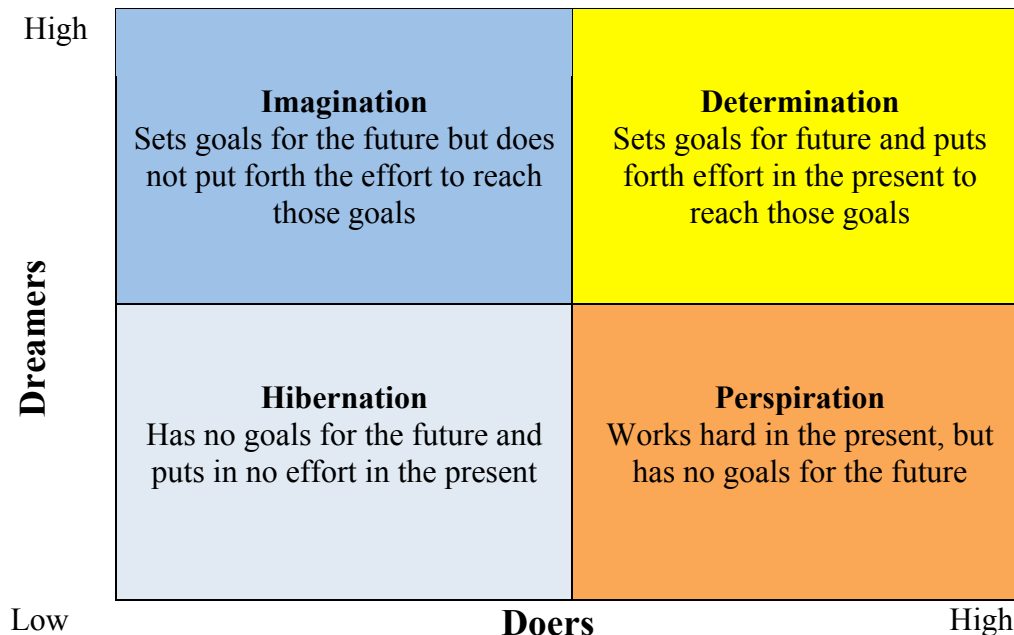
High

Dreamers

Imagination
Sets goals for the future but does not put forth the effort to reach those goals

Determination
Sets goals for future and puts forth effort in the present to reach those goals

Hibernation
Has no goals for the future and puts in no effort in the present

Perspiration
Works hard in the present, but has no goals for the future

Low

Doers

High